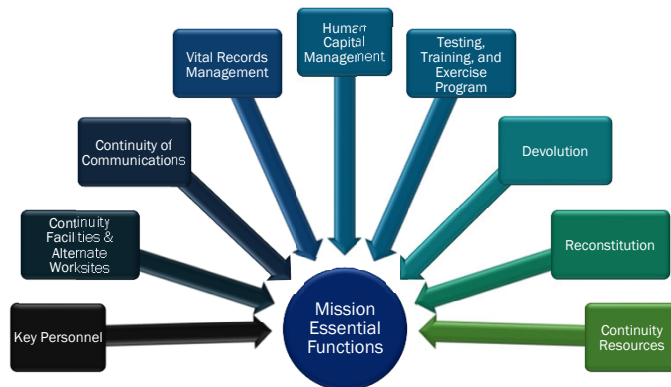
Key Personnel

Continuity Facilities & Alternate Worksites

Continuity of Communications

Vital Records Management

Human Capital Management

Testing, Training, and Exercise Program

Devolution

Reconstitution

Continuity Resources

Mission Essential Functions